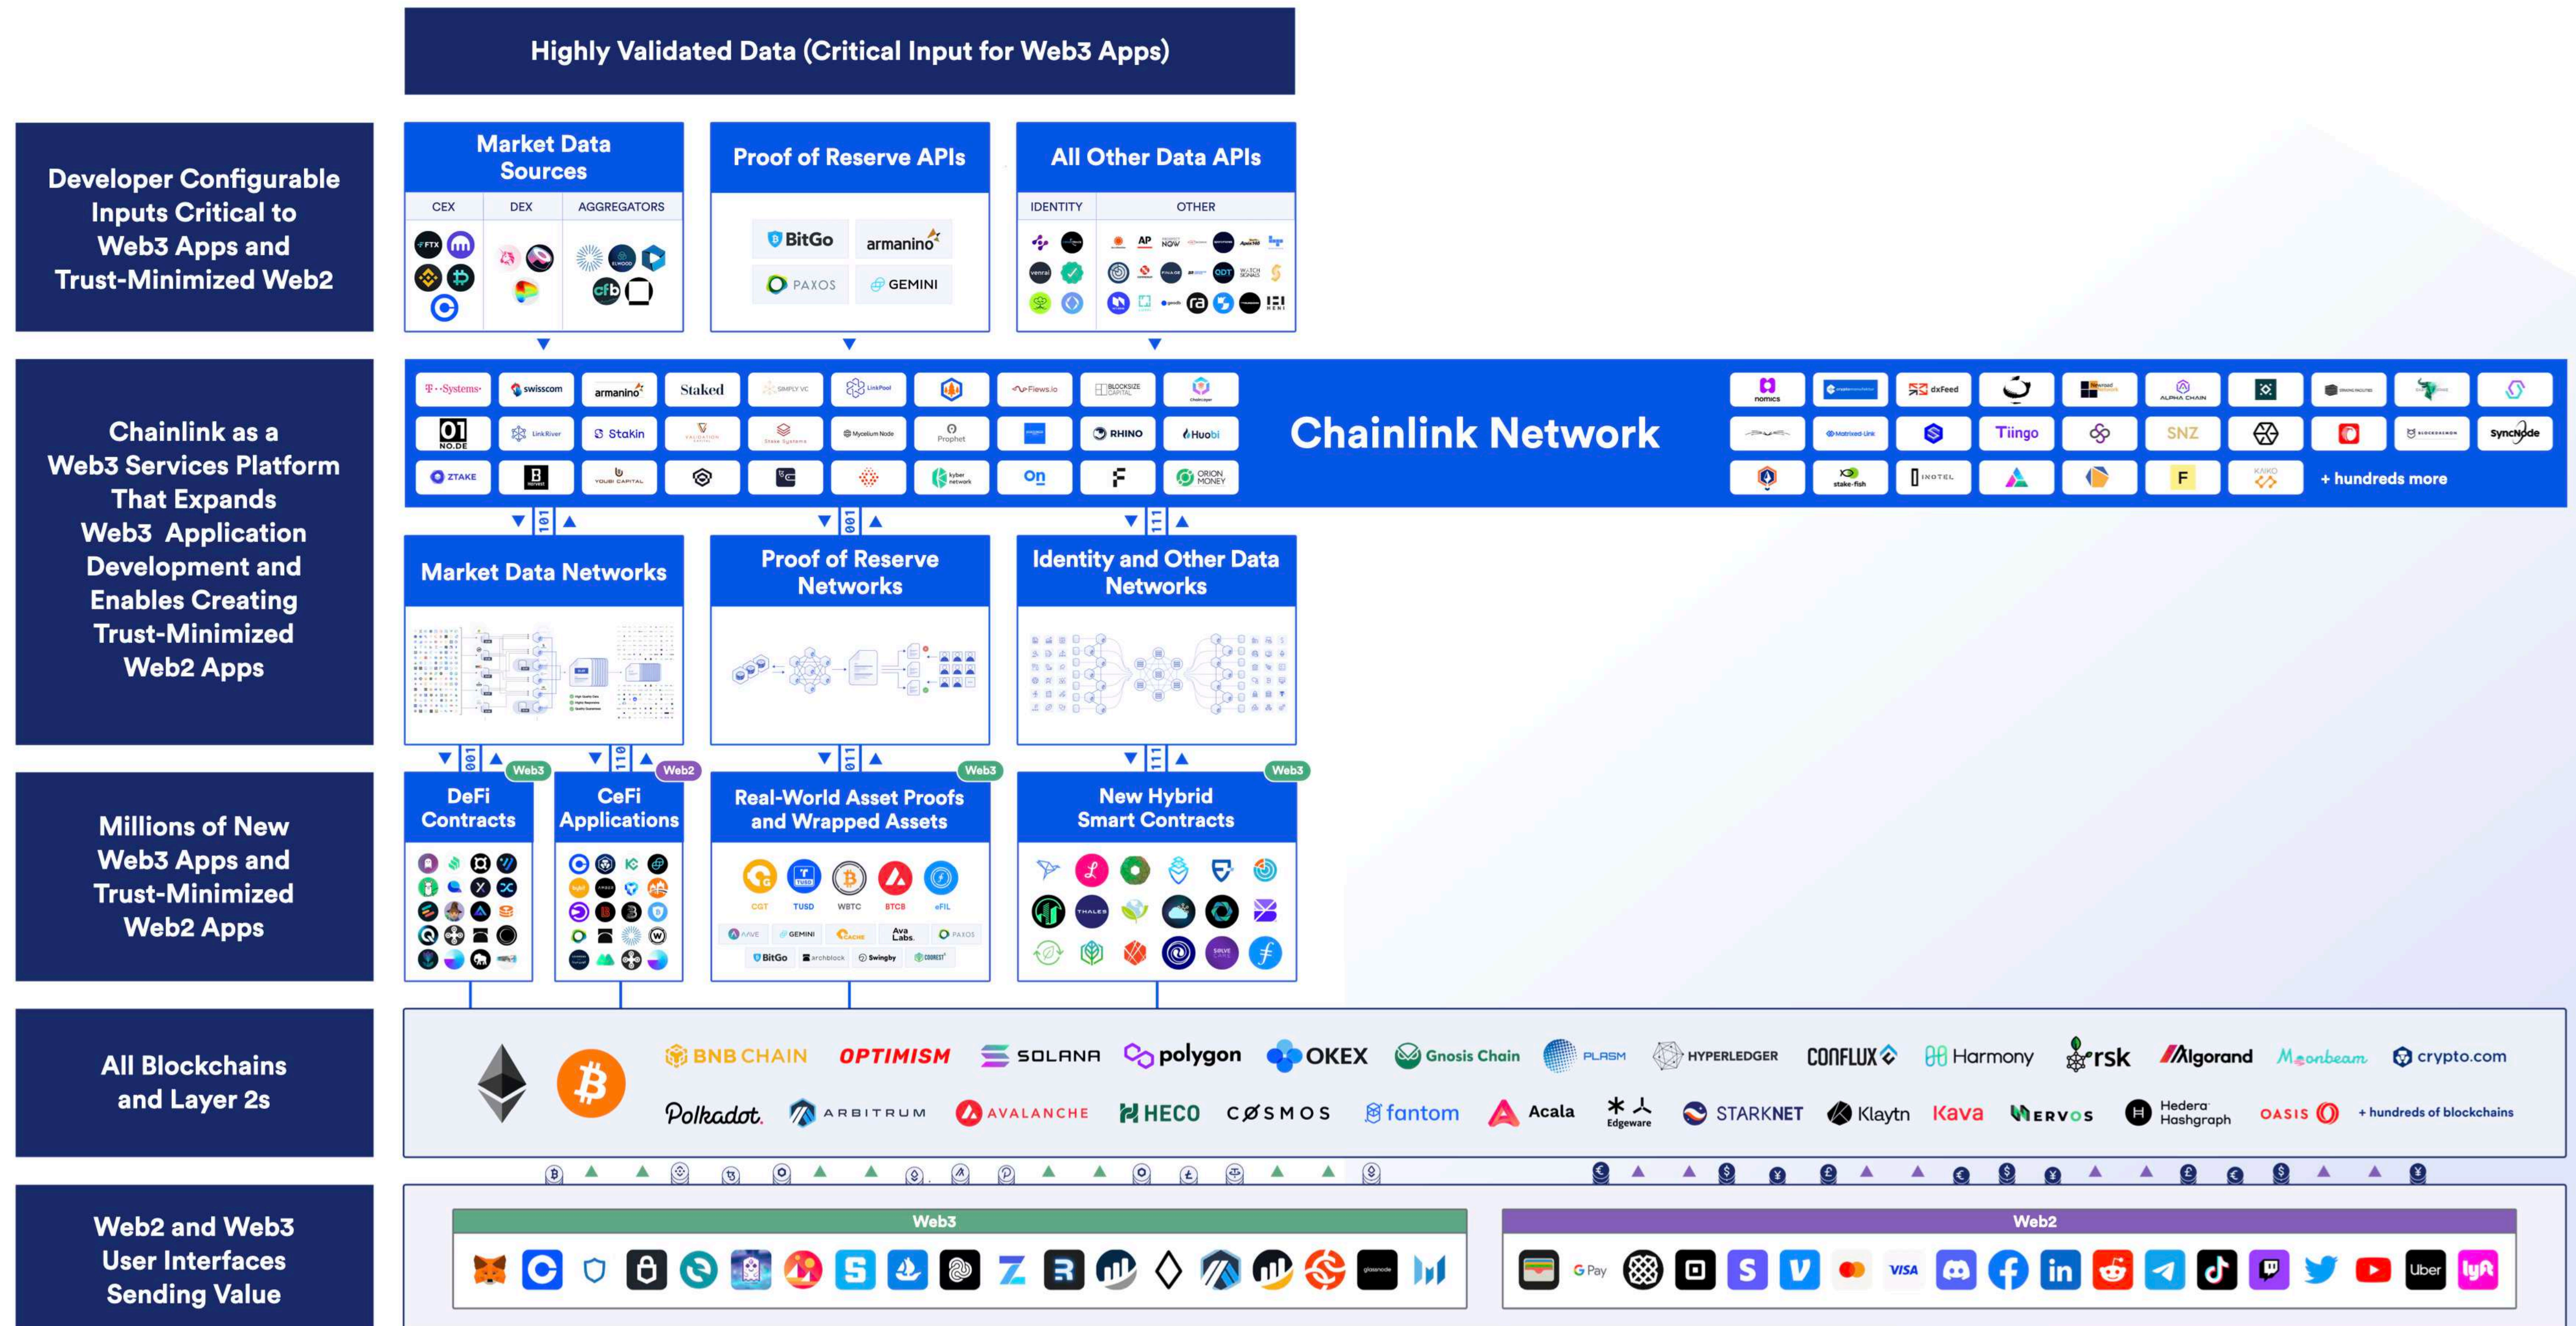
Highly Validated Data (Critical Input for Web3 Apps)

Developer Configurable Inputs Critical to Web3 Apps and Trust-Minimized Web2

Market Data Sources

CEX | DEX | AGGREGATORS

FTX

cfb

Proof of Reserve APIs

BitGo armanino PAXOS GEMINI

All Other Data APIs

IDENTITY | OTHER

AP NOW ODT

Chainlink as a Web3 Services Platform That Expands Web3 Application Development and Enables Creating Trust-Minimized Web2 Apps

T-Systems swisscom armanino Staked SIMPLY VC LinkPool Fiews.io BLOCKSIZE CAPITAL

01 NO.DE LinkRiver Stakin VALIDATION CAPITAL Stake Systems Mycelium Node Prophet RHINO Huobi

ZTAKE YOUBI CAPITAL kyber network On ORION MONEY

Chainlink Network

nomics dxFeed ALPHA CHAIN

Matrixed-Link Tiingo SNZ SyncNode

stake.fish INOTEL F KAIKO + hundreds more

Market Data Networks

Proof of Reserve Networks

Identity and Other Data Networks

Millions of New Web3 Apps and Trust-Minimized Web2 Apps

Web3 DeFi Contracts

Web2 CeFi Applications

Web3 Real-World Asset Proofs and Wrapped Assets

CGT TUSD WBTC BTCB eFIL

AAVE GEMINI CACHE Ava Labs. PAXOS BitGo archblock Swingby COINEST

Web3 New Hybrid Smart Contracts

THALES

All Blockchains and Layer 2s

BNB CHAIN OPTIMISM SOLANA polygon OKEX Gnosis Chain PLASM HYPERLEDGER CONFLUX Harmony rsk Algorand Moonbeam crypto.com

Polkadot ARBITRUM AVALANCHE HECO COSMOS fantom Acala Edgeware STARKNET Klaytn Kava NERVOS Hedera Hashgraph OASIS + hundreds of blockchains

Web2 and Web3 User Interfaces Sending Value

Web3

Web2

G Pay VISA Uber lyft